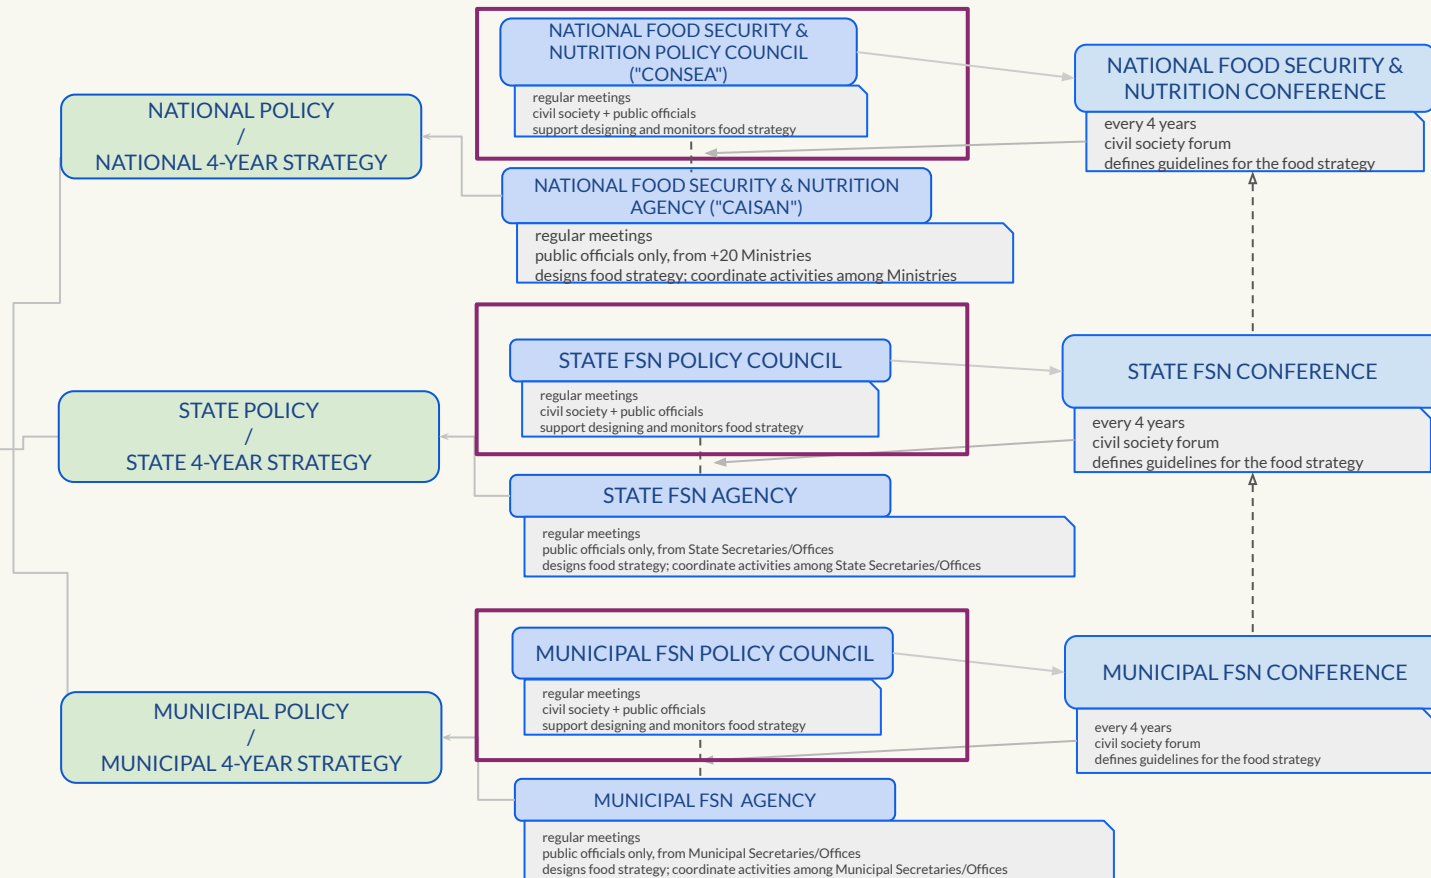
NATIONAL FOOD SECURITY & NUTRITION POLICY COUNCIL ("CONSEA")

regular meetings
civil society + public officials
support designing and monitors food strategy

NATIONAL FOOD SECURITY & NUTRITION CONFERENCE

every 4 years
civil society forum
defines guidelines for the food strategy

NATIONAL POLICY
/
NATIONAL 4-YEAR STRATEGY

NATIONAL FOOD SECURITY & NUTRITION AGENCY ("CAISAN")

regular meetings
public officials only, from +20 Ministries
designs food strategy; coordinate activities among Ministries

STATE FSN POLICY COUNCIL

regular meetings
civil society + public officials
support designing and monitors food strategy

STATE FSN CONFERENCE

every 4 years
civil society forum
defines guidelines for the food strategy

STATE POLICY
/
STATE 4-YEAR STRATEGY

STATE FSN AGENCY

regular meetings
public officials only, from State Secretaries/Offices
designs food strategy; coordinate activities among State Secretaries/Offices

MUNICIPAL FSN POLICY COUNCIL

regular meetings
civil society + public officials
support designing and monitors food strategy

MUNICIPAL FSN CONFERENCE

every 4 years
civil society forum
defines guidelines for the food strategy

MUNICIPAL POLICY
/
MUNICIPAL 4-YEAR STRATEGY

MUNICIPAL FSN AGENCY

regular meetings
public officials only, from Municipal Secretaries/Offices
designs food strategy; coordinate activities among Municipal Secretaries/Offices